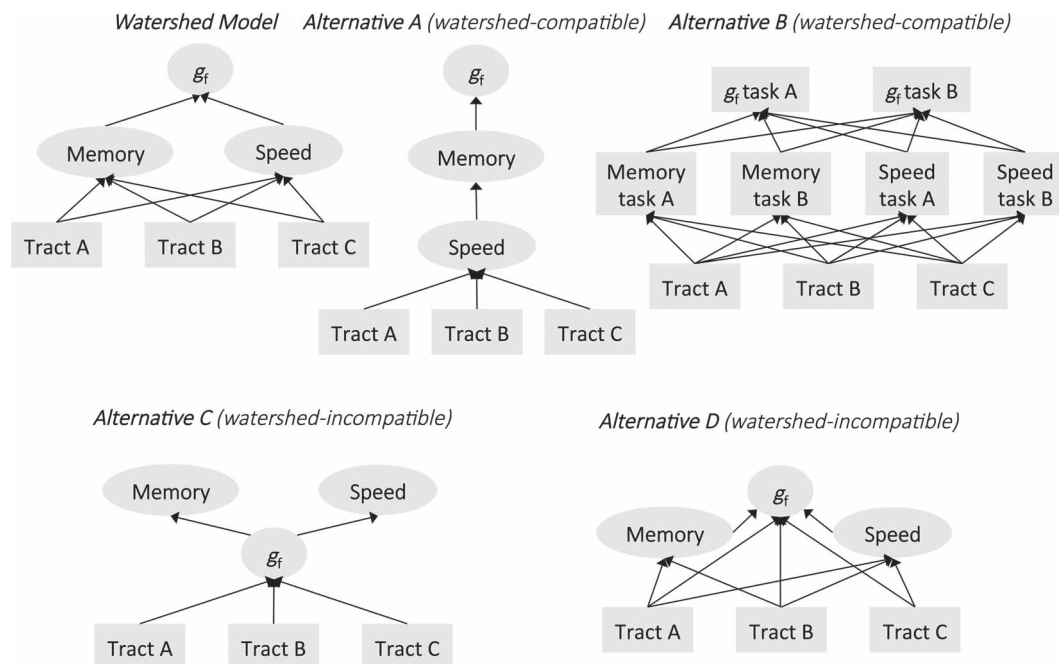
Watershed Model

$g_f$

Memory

Speed

Tract A

Tract B

Tract C

Alternative A (watershed-compatible)

$g_f$

Memory

Speed

Tract A

Tract B

Tract C

Alternative B (watershed-compatible)

$g_f$ task A

$g_f$ task B

Memory task A

Memory task B

Speed task A

Speed task B

Tract A

Tract B

Tract C

Alternative C (watershed-incompatible)

Memory

Speed

$g_f$

Tract A

Tract B

Tract C

Alternative D (watershed-incompatible)

$g_f$

Memory

Speed

Tract A

Tract B

Tract C